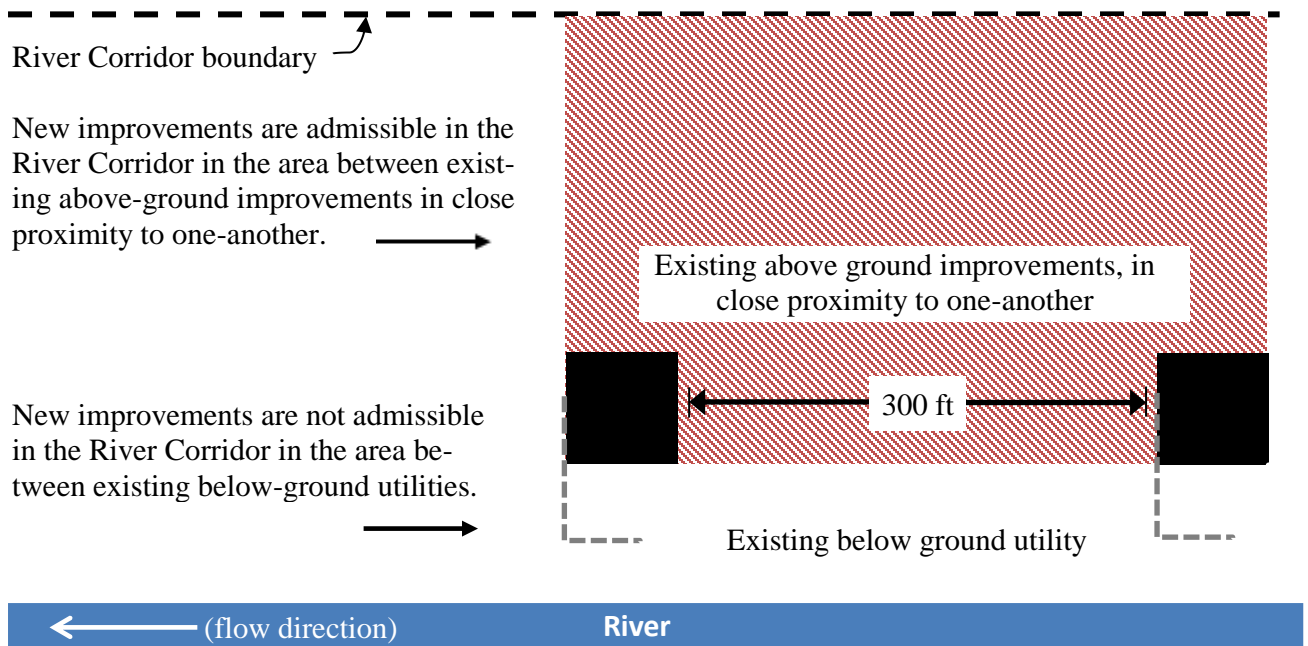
River Corridor boundary

New improvements are admissible in the River Corridor in the area between existing above-ground improvements in close proximity to one-another.

Existing above ground improvements, in close proximity to one-another

300 ft

New improvements are not admissible in the River Corridor in the area between existing below-ground utilities.

Existing below ground utility

(flow direction)

River